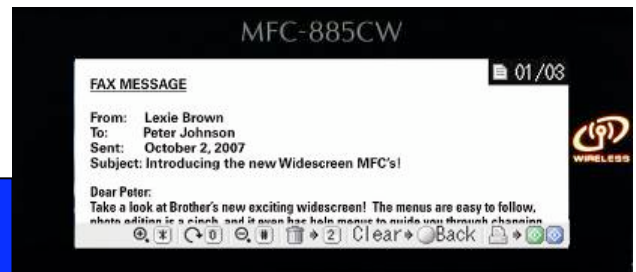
MFC-885CW

FAX MESSAGE

01/03

From: Lexie Brown
To: Peter Johnson
Sent: October 2, 2007
Subject: Introducing the new Widescreen MFC's!

Dear Peter:
Take a look at Brother's new exciting widescreen! The menus are easy to follow, photo edition is a cinch, and it even has help menus to guide you through changing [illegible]

WIRELESS

* 0 # 2 Clear Back